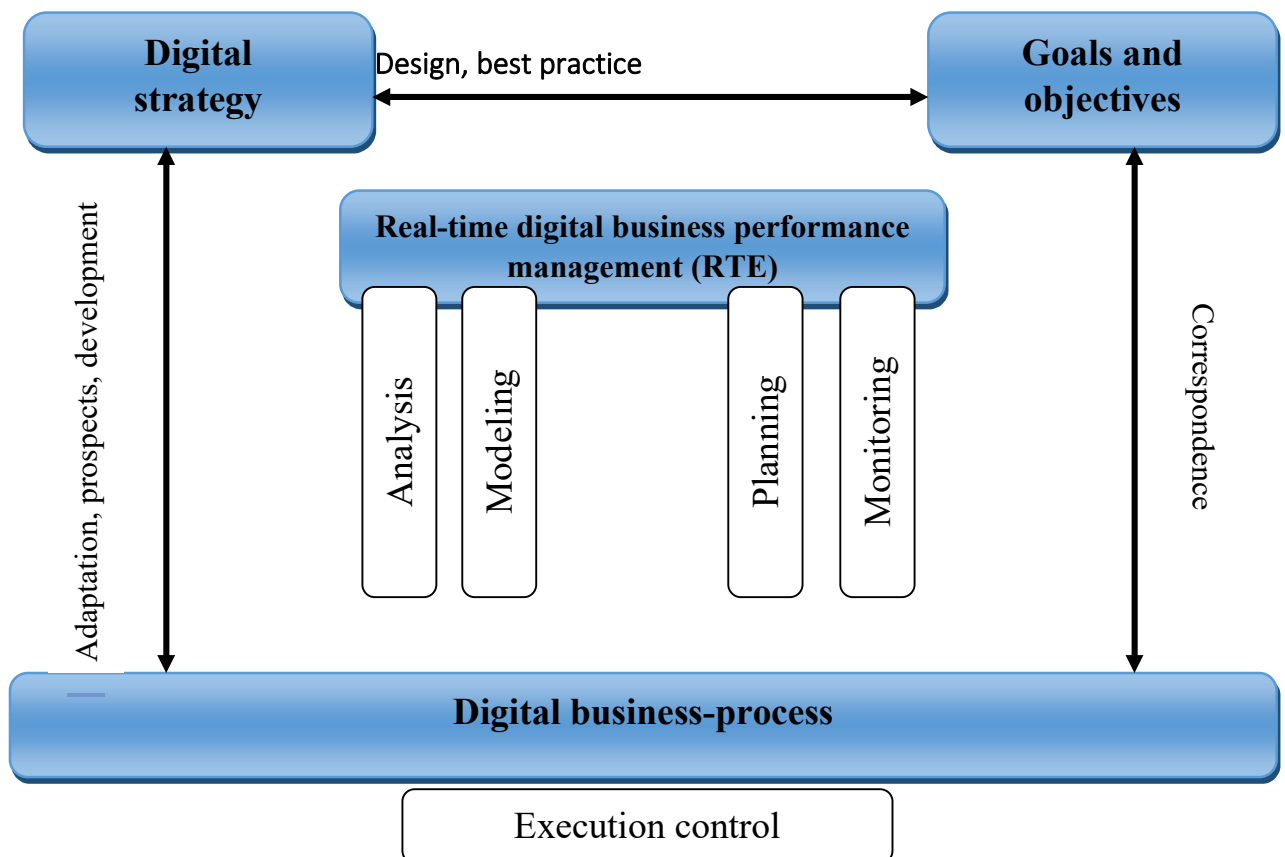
Digital strategy

Design, best practice

Goals and objectives

Adaptation, prospects, development

Real-time digital business performance management (RTE)

Analysis

Modeling

Planning

Monitoring

Correspondence

Digital business-process

Execution control